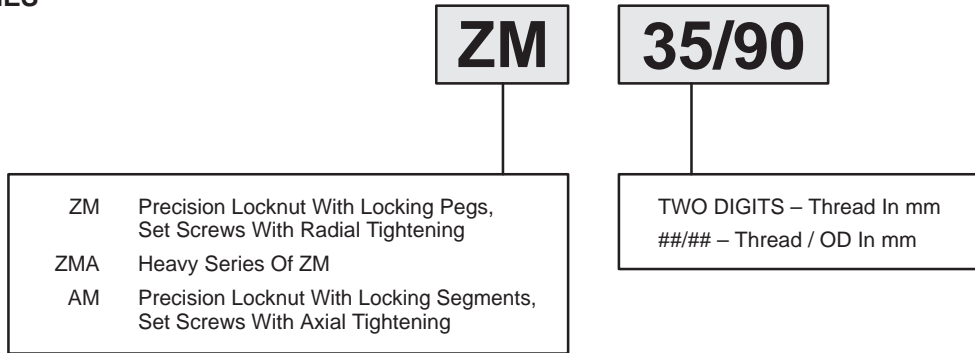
IES

ZM

35/90

ZM Precision Locknut With Locking Pegs, Set Screws With Radial Tightening

ZMA Heavy Series Of ZM

AM Precision Locknut With Locking Segments, Set Screws With Axial Tightening

TWO DIGITS – Thread In mm

##/## – Thread / OD In mm